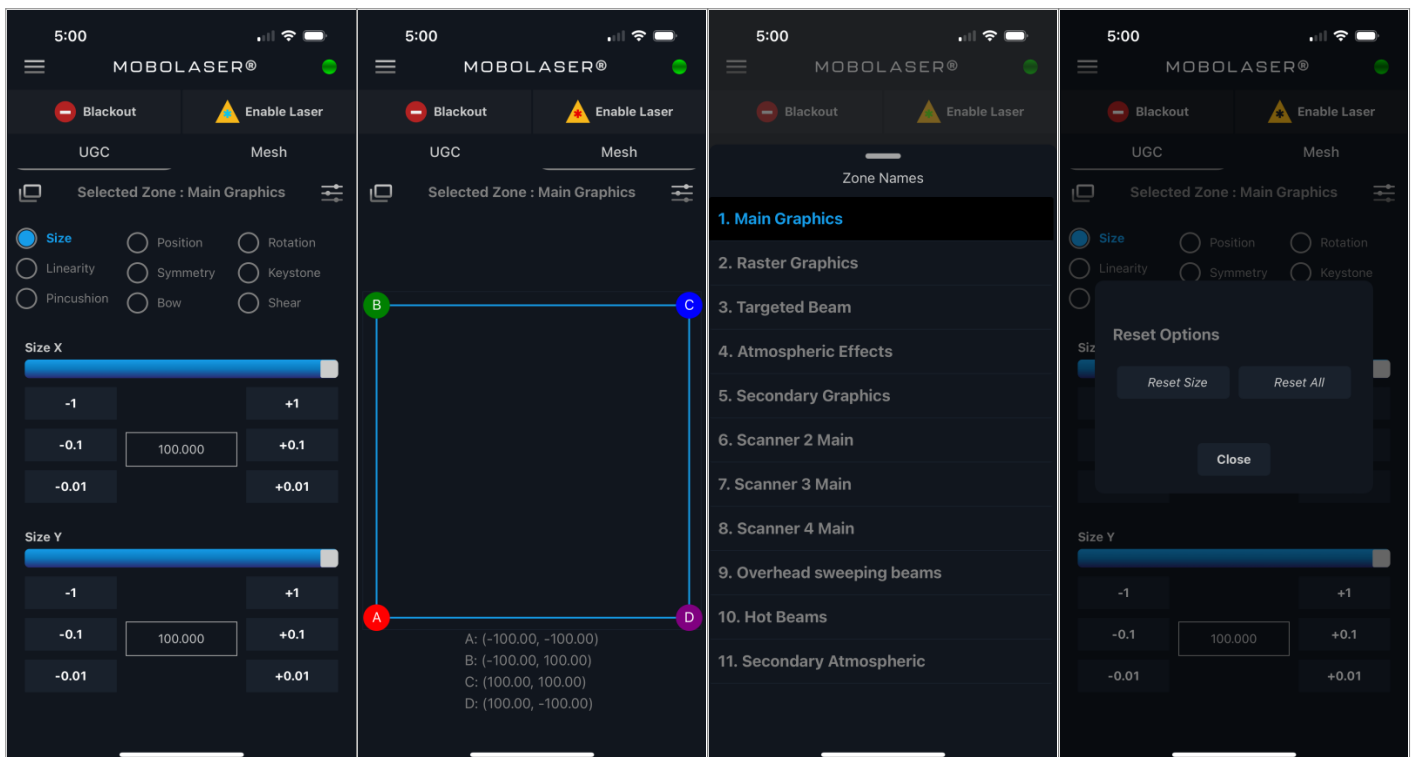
5:00

MOBOLASER®

Blackout

Enable Laser

UGC

Mesh

Selected Zone : Main Graphics

Size

Position

Rotation

Linearity

Symmetry

Keystone

Pincushion

Bow

Shear

Size X

-1

+1

-0.1

100.000

+0.1

-0.01

+0.01

Size Y

-1

+1

-0.1

100.000

+0.1

-0.01

+0.01

5:00

MOBOLASER®

Blackout

Enable Laser

UGC

Mesh

Selected Zone : Main Graphics

B

C

A

D

A: (-100.00, -100.00)
B: (-100.00, 100.00)
C: (100.00, 100.00)
D: (100.00, -100.00)

5:00

MOBOLASER®

Blackout

Enable Laser

Zone Names

1. Main Graphics

2. Raster Graphics

3. Targeted Beam

4. Atmospheric Effects

5. Secondary Graphics

6. Scanner 2 Main

7. Scanner 3 Main

8. Scanner 4 Main

9. Overhead sweeping beams

10. Hot Beams

11. Secondary Atmospheric

5:00

MOBOLASER®

Blackout

Enable Laser

UGC

Mesh

Selected Zone : Main Graphics

Size

Position

Rotation

Linearity

Symmetry

Keystone

Reset Options

Reset Size

Reset All

Close

Size Y

-1

+1

-0.1

100.000

+0.1

-0.01

+0.01